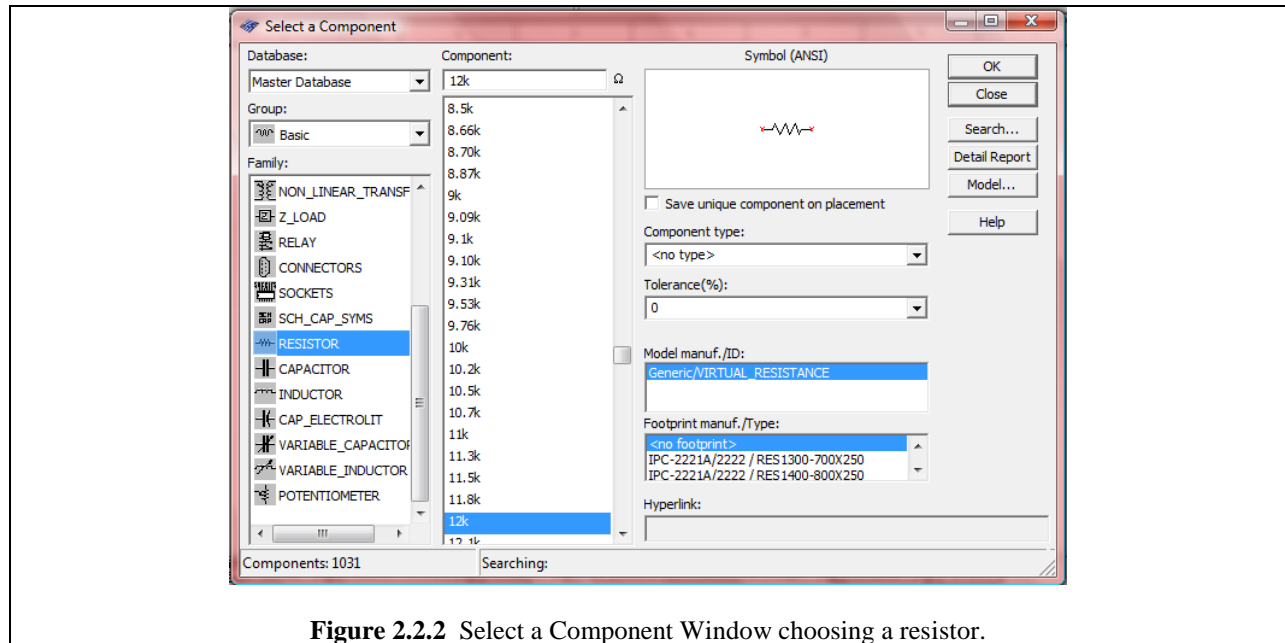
Select a Component

Database:
Master Database
Group:
Basic
Family:
NON_LINEAR_TRANSF
Z_LOAD
RELAY
CONNECTORS
SOCKETS
SCH_CAP_SYMS
RESISTOR
CAPACITOR
INDUCTOR
CAP_ELECTROLIT
VARIABLE_CAPACITOF
VARIABLE_INDUCTOR
POTENTIOMETER

Component:
12k
Ω
8.5k
8.66k
8.70k
8.87k
9k
9.09k
9.1k
9.10k
9.31k
9.53k
9.76k
10k
10.2k
10.5k
10.7k
11k
11.3k
11.5k
11.8k
12k
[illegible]

Symbol (ANSI)

Save unique component on placement
Component type:
<no type>
Tolerance(%):
0
Model manuf./ID:
Generic/VIRTUAL_RESISTANCE
Footprint manuf./Type:
<no footprint>
IPC-2221A/2222 / RES1300-700X250
IPC-2221A/2222 / RES1400-800X250
Hyperlink:

OK
Close
Search...
Detail Report
Model...
Help

Components: 1031
Searching:

Figure 2.2.2 Select a Component Window choosing a resistor.